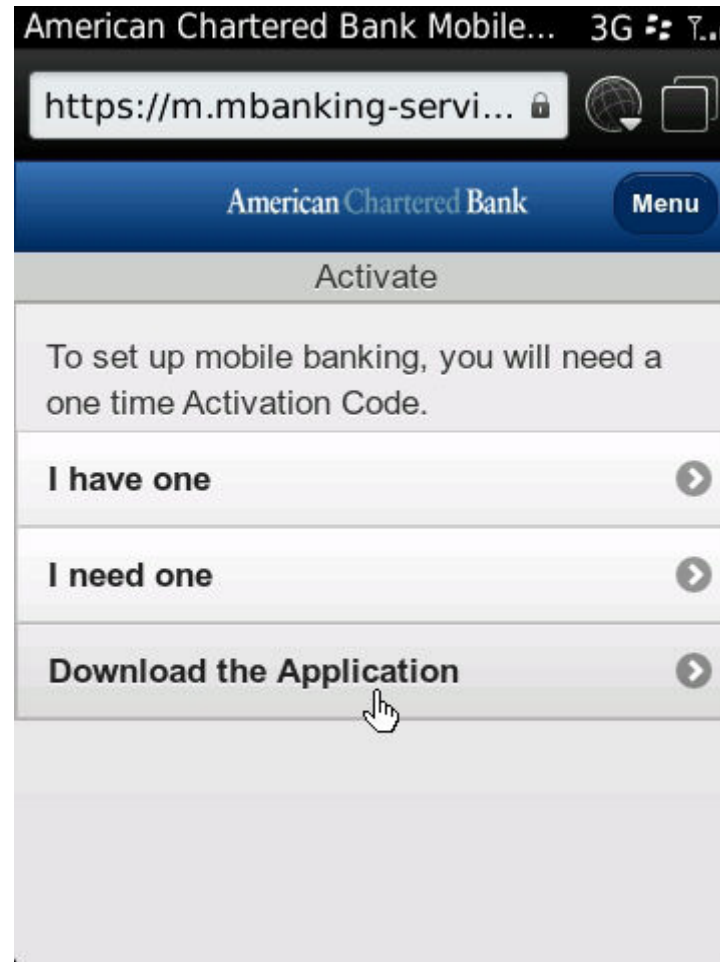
American Chartered Bank Mobile... 3G

https://m.mbanking-servi...

American Chartered Bank

Menu

Activate

To set up mobile banking, you will need a one time Activation Code.

I have one

I need one

Download the Application